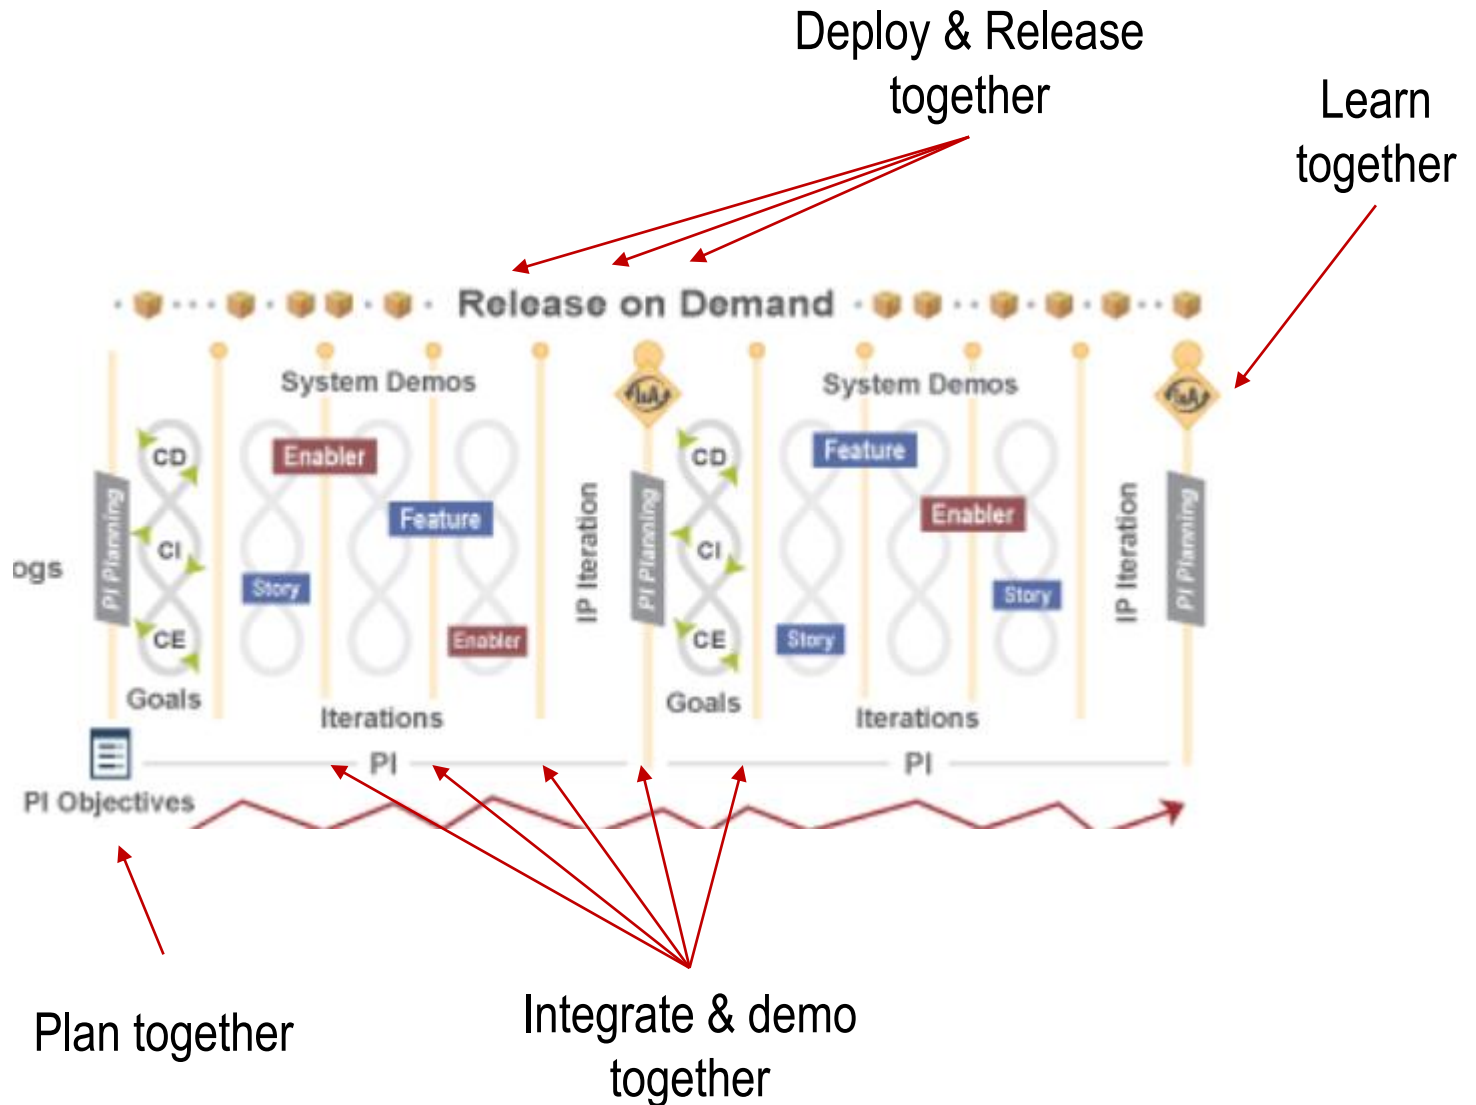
Deploy & Release together

Learn together

Release on Demand

System Demos

System Demos

ogs

PI Planning

CD

CI

CE

Goals

Enabler

Feature

Story

Enabler

Iterations

IP Iteration

PI Planning

CD

CI

CE

Goals

Feature

Enabler

Story

Story

Iterations

IP Iteration

PI Planning

PI

PI

PI Objectives

Plan together

Integrate & demo together